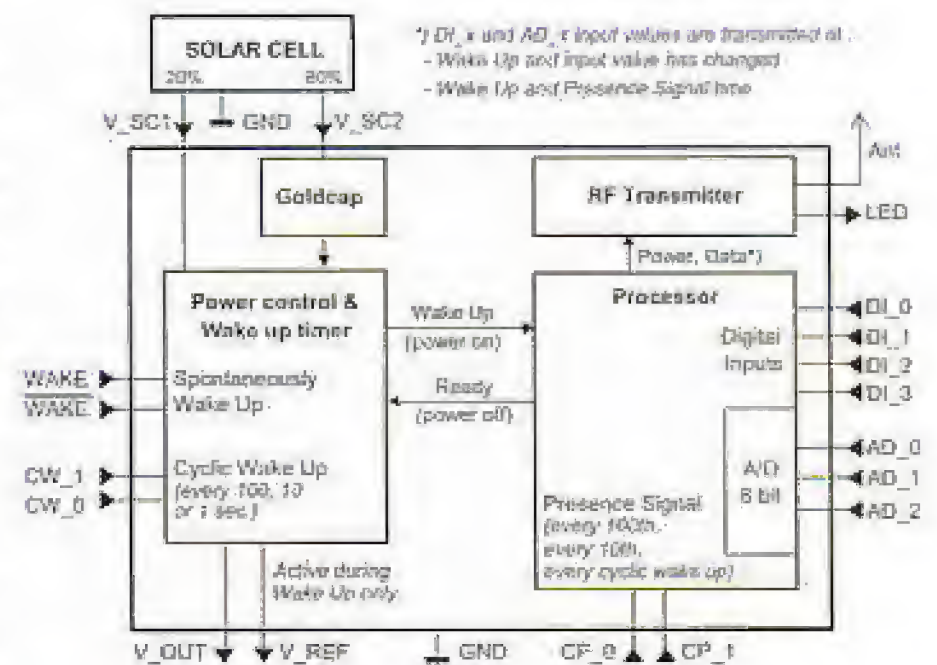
*) DI_x und AD_x input values are transmitted at :
- Wake Up and input value has changed
- Wake Up and Presence Signal time

SOLAR CELL
20%
80%
V_SC1
GND
V_SC2

Ant

Goldcap

RF Transmitter

LED

Power, Data*)

Power control & Wake up timer

Wake Up (power on)

Processor

DI_0
DI_1
DI_2
DI_3

Digital Inputs

WAKE
WAKE

Spontaneously Wake Up

Ready (power off)

AD_0
AD_1
AD_2

A/D 8 bit

CW_1
CW_0

Cyclic Wake Up (every 100, 10 or 1 sec.)

Presence Signal (every 100th, every 10th, every cyclic wake up)

Active during Wake Up only

V_OUT
V_REF
GND
CP_0
CP_1